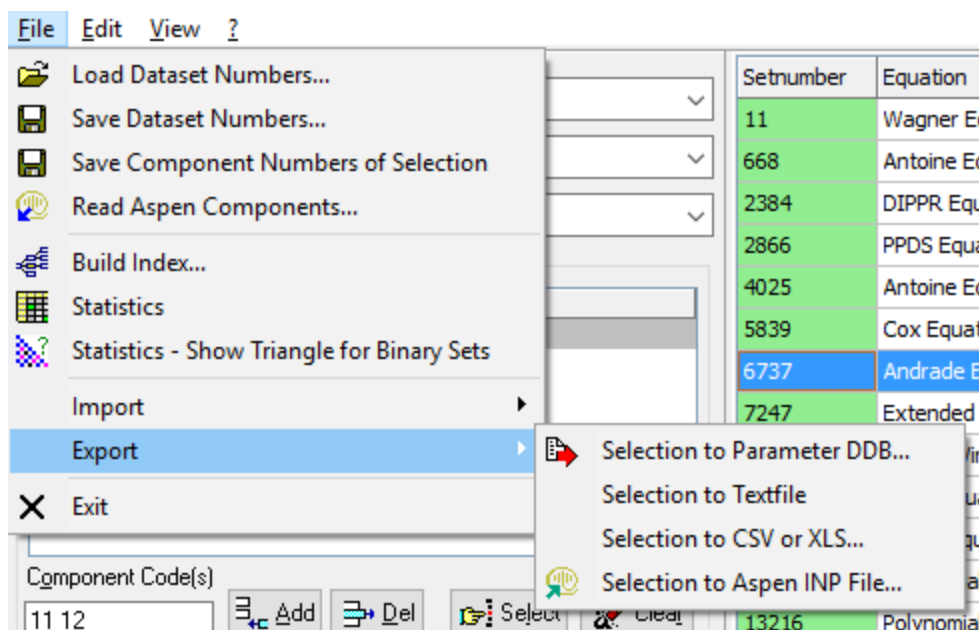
File Edit View ?

Load Dataset Numbers...
Save Dataset Numbers...
Save Component Numbers of Selection
Read Aspen Components...
Build Index...
Statistics
Statistics - Show Triangle for Binary Sets
Import
Export
Exit

Selection to Parameter DDB...
Selection to Textfile
Selection to CSV or XLS...
Selection to Aspen INP File...

Component Code(s)
11 12
Add
Del
Select
Clear

| Setnumber | Equation |
|---|---|
| 11 | Wagner E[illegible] |
| 668 | Antoine E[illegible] |
| 2384 | DIPPR Equ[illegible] |
| 2866 | PPDS Equa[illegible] |
| 4025 | Antoine E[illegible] |
| 5839 | Cox Equat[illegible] |
| 6737 | Andrade E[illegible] |
| 7247 | Extended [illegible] |
| 13216 | Polynomia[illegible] |